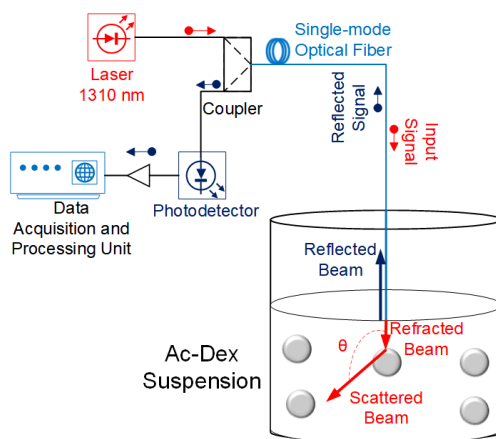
Laser
1310 nm

Single-mode
Optical Fiber

Coupler

Reflected
Signal

Input
Signal

Data
Acquisition and
Processing Unit

Photodetector

Reflected
Beam

Refracted
Beam

θ

Ac-Dex
Suspension

Scattered
Beam